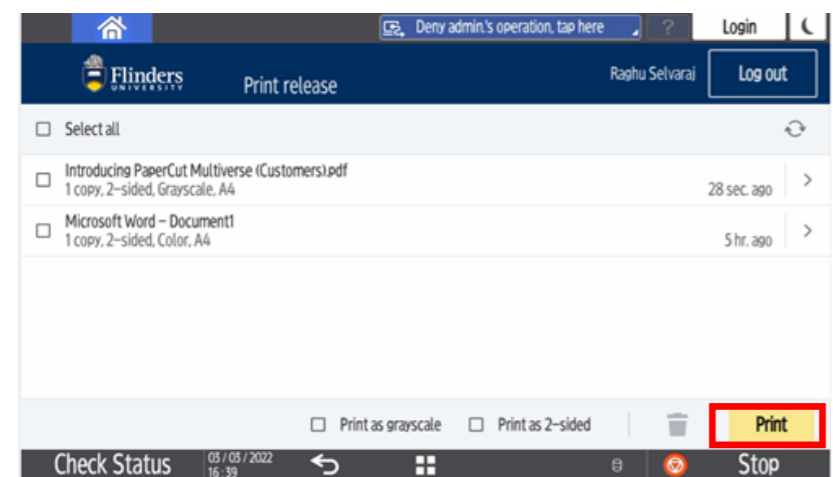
Deny admin.'s operation, tap here

?

Login

Flinders UNIVERSITY

Print release

Raghu Selvaraj

Log out

Select all

Introducing PaperCut Multiverse (Customers).pdf
1 copy, 2-sided, Grayscale, A4

28 sec. ago

Microsoft Word – Document1
1 copy, 2-sided, Color, A4

5 hr. ago

Print as grayscale

Print as 2-sided

Print

Check Status

03/03/2022
16:39

Stop